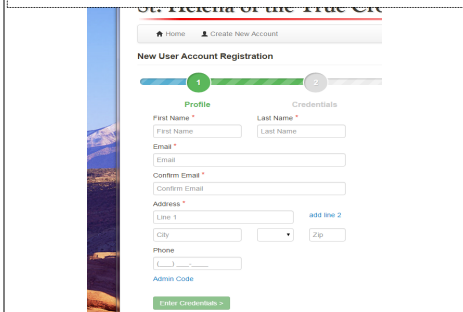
St. Helena of the True Cr

Home Create New Account

New User Account Registration

1 2

Profile Credentials

First Name *
First Name

Last Name *
Last Name

Email *
Email

Confirm Email *
Confirm Email

Address *
Line 1
add line 2

City
Zip

Phone
(___) ___-____

Admin Code

Enter Credentials >